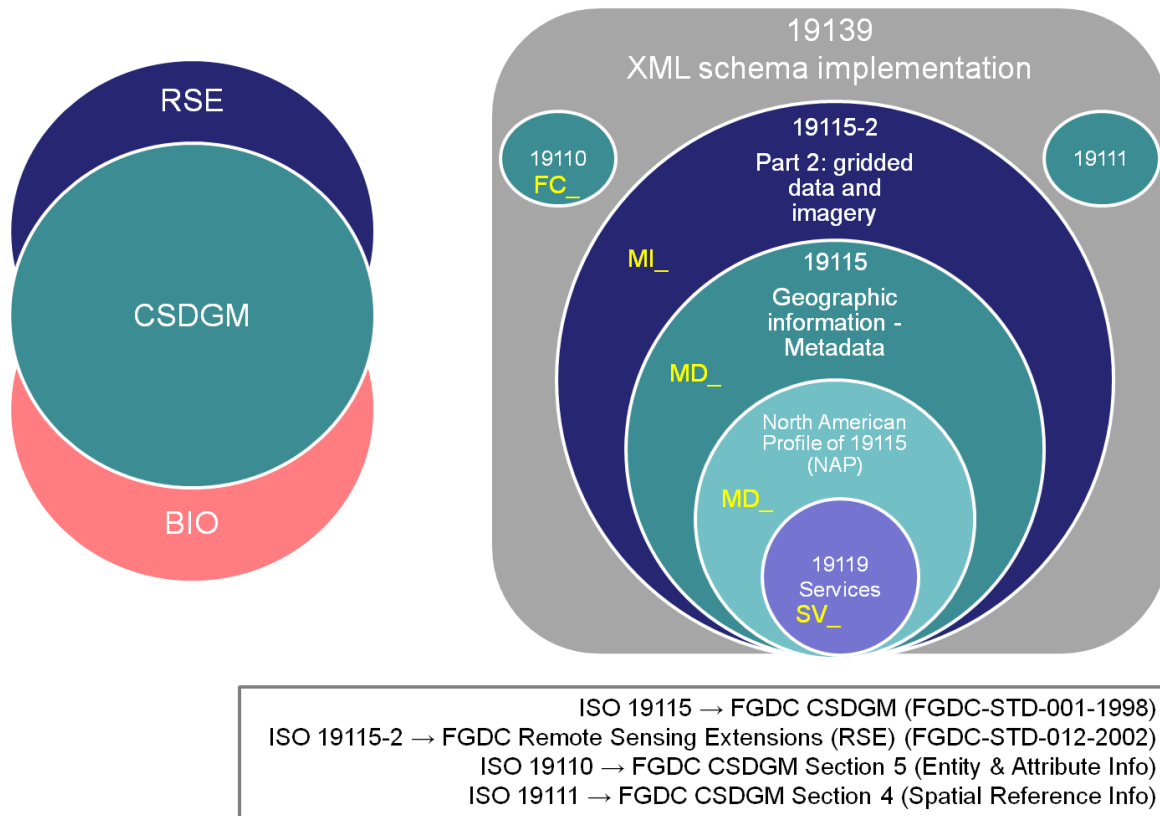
RSE

CSDGM

BIO

19139
XML schema implementation

19110
FC_

19115-2
Part 2: gridded data and imagery

19111

MI_

19115
Geographic information - Metadata

MD_

North American Profile of 19115 (NAP)

MD_

19119
Services
SV_

ISO 19115 → FGDC CSDGM (FGDC-STD-001-1998)
ISO 19115-2 → FGDC Remote Sensing Extensions (RSE) (FGDC-STD-012-2002)
ISO 19110 → FGDC CSDGM Section 5 (Entity & Attribute Info)
ISO 19111 → FGDC CSDGM Section 4 (Spatial Reference Info)